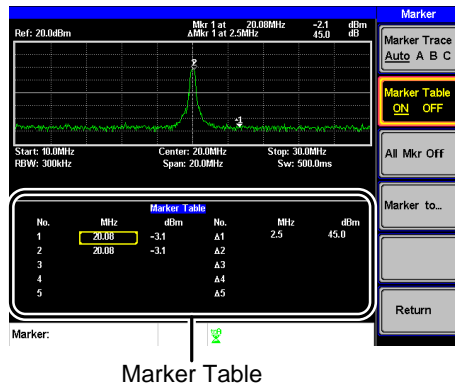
Ref: 20.0dBm

Mkr 1 at 20.08MHz -2.1 dBm
ΔMkr 1 at 2.5MHz 45.0 dB

2

1

Start: 10.0MHz
RBW: 300kHz

Center: 20.0MHz
Span: 20.0MHz

Stop: 30.0MHz
Sw: 500.0ms

Marker Table

| No. | MHz | dBm | No. | MHz | dBm |
|---|---|---|---|---|---|
| 1 | 20.08 | -3.1 | Δ1 | 2.5 | 45.0 |
| 2 | 20.08 | -3.1 | Δ2 | | |
| 3 | | | Δ3 | | |
| 4 | | | Δ4 | | |
| 5 | | | Δ5 | | |

Marker:

Marker

Marker Trace
Auto A B C

Marker Table
ON OFF

All Mkr Off

Marker to...

Return

Marker Table